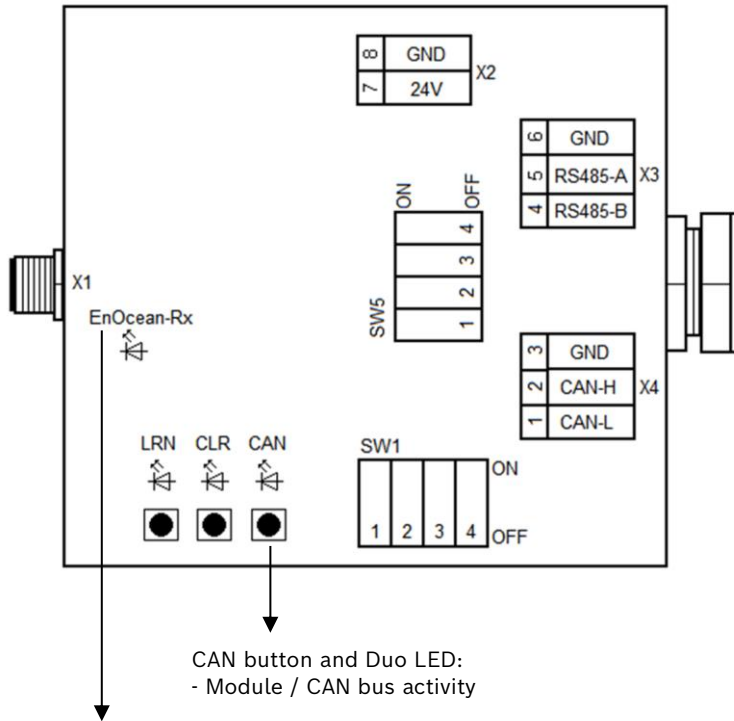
| 8 | GND |
|---|---|
| 7 | 24V |

X2

| 6 | GND |
|---|---|
| 5 | RS485-A |
| 4 | RS485-B |

X3

ON OFF

4
3
2
1

SW5

X1

EnOcean-Rx

| 3 | GND |
|---|---|
| 2 | CAN-H |
| 1 | CAN-L |

X4

LRN CLR CAN

SW1

ON

1 2 3 4 OFF

CAN button and Duo LED:
- Module / CAN bus activity